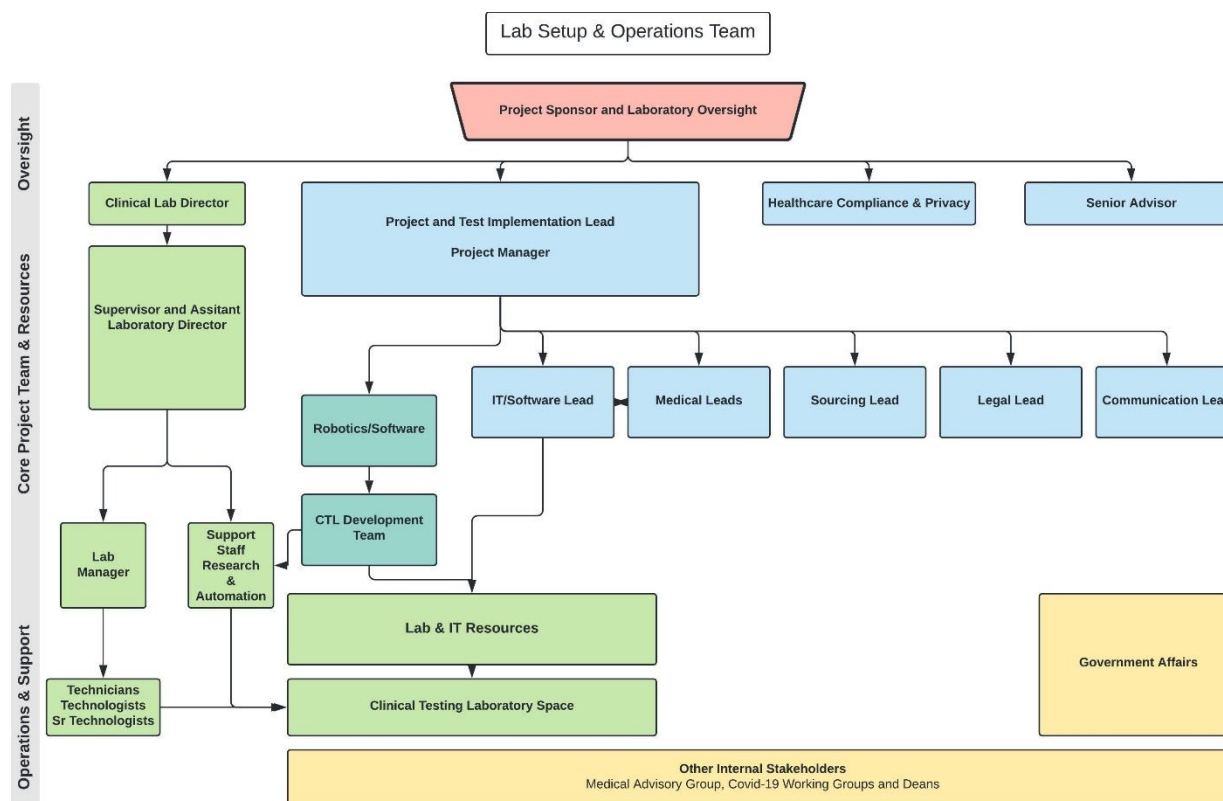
Lab Setup & Operations Team

Oversight

Core Project Team & Resources

Operations & Support

Project Sponsor and Laboratory Oversight

Clinical Lab Director

Project and Test Implementation Lead

Project Manager

Healthcare Compliance & Privacy

Senior Advisor

Supervisor and Assitant Laboratory Director

Robotics/Software

IT/Software Lead

Medical Leads

Sourcing Lead

Legal Lead

Communication Lea

CTL Development Team

Lab Manager

Support Staff Research & Automation

Lab & IT Resources

Government Affairs

Technicians Technologists Sr Technologists

Clinical Testing Laboratory Space

Other Internal Stakeholders
Medical Advisory Group, Covid-19 Working Groups and Deans